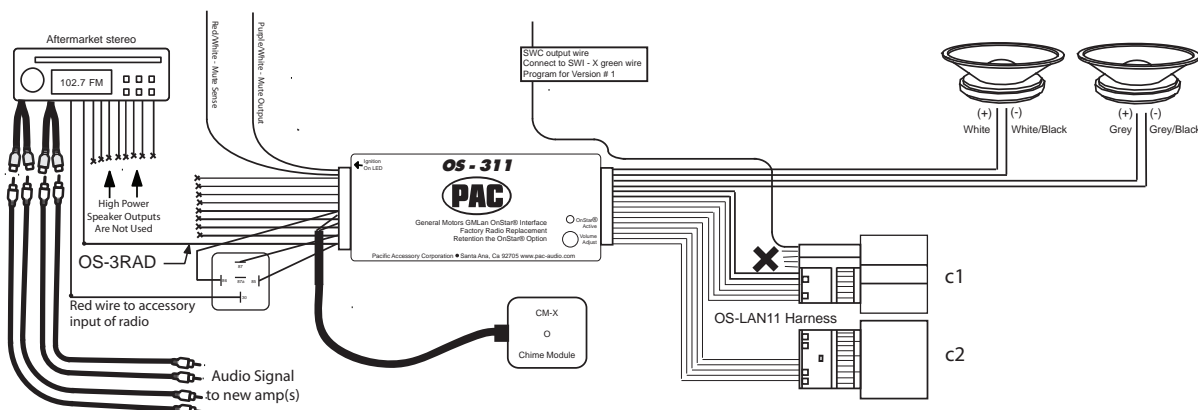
Aftermarket stereo

102.7 FM

Red/White - Mute Sense

Purple/White - Mute Output

SWC output wire
Connect to SWI - X green wire
Program for Version # 1

(+) (-)
White White/Black

(+) (-)
Grey Grey/Black

High Power Speaker Outputs Are Not Used

Ignition On LED

OS - 311

PAC

General Motors GMLan OnStar® Interface
Factory Radio Replacement
Retention the OnStar® Option

OnStar® Active

Volume Adjust

Pacific Accessory Corporation ● Santa Ana, Ca 92705 www.pac-audio.com

OS-3RAD

87
86 87a 85
30

Red wire to accessory input of radio

CM-X
Chime Module

c1

OS-LAN11 Harness

c2

Audio Signal to new amp(s)